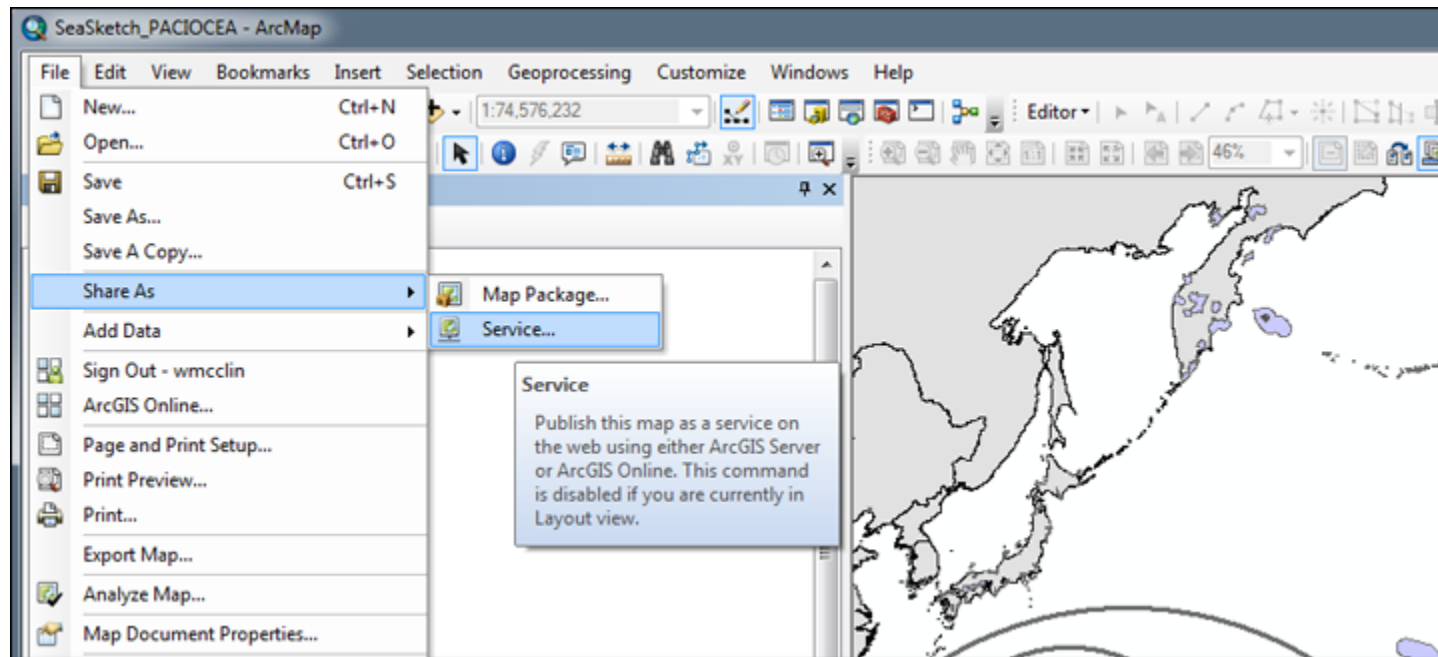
SeaSketch_PACIOCEA - ArcMap

File Edit View Bookmarks Insert Selection Geoprocessing Customize Windows Help

1:74,576,232

Editor

46%

New... Ctrl+N
Open... Ctrl+O
Save Ctrl+S
Save As...
Save A Copy...
Share As
Add Data
Sign Out - wmcclin
ArcGIS Online...
Page and Print Setup...
Print Preview...
Print...
Export Map...
Analyze Map...
Map Document Properties...

Map Package...
Service...

Service

Publish this map as a service on the web using either ArcGIS Server or ArcGIS Online. This command is disabled if you are currently in Layout view.